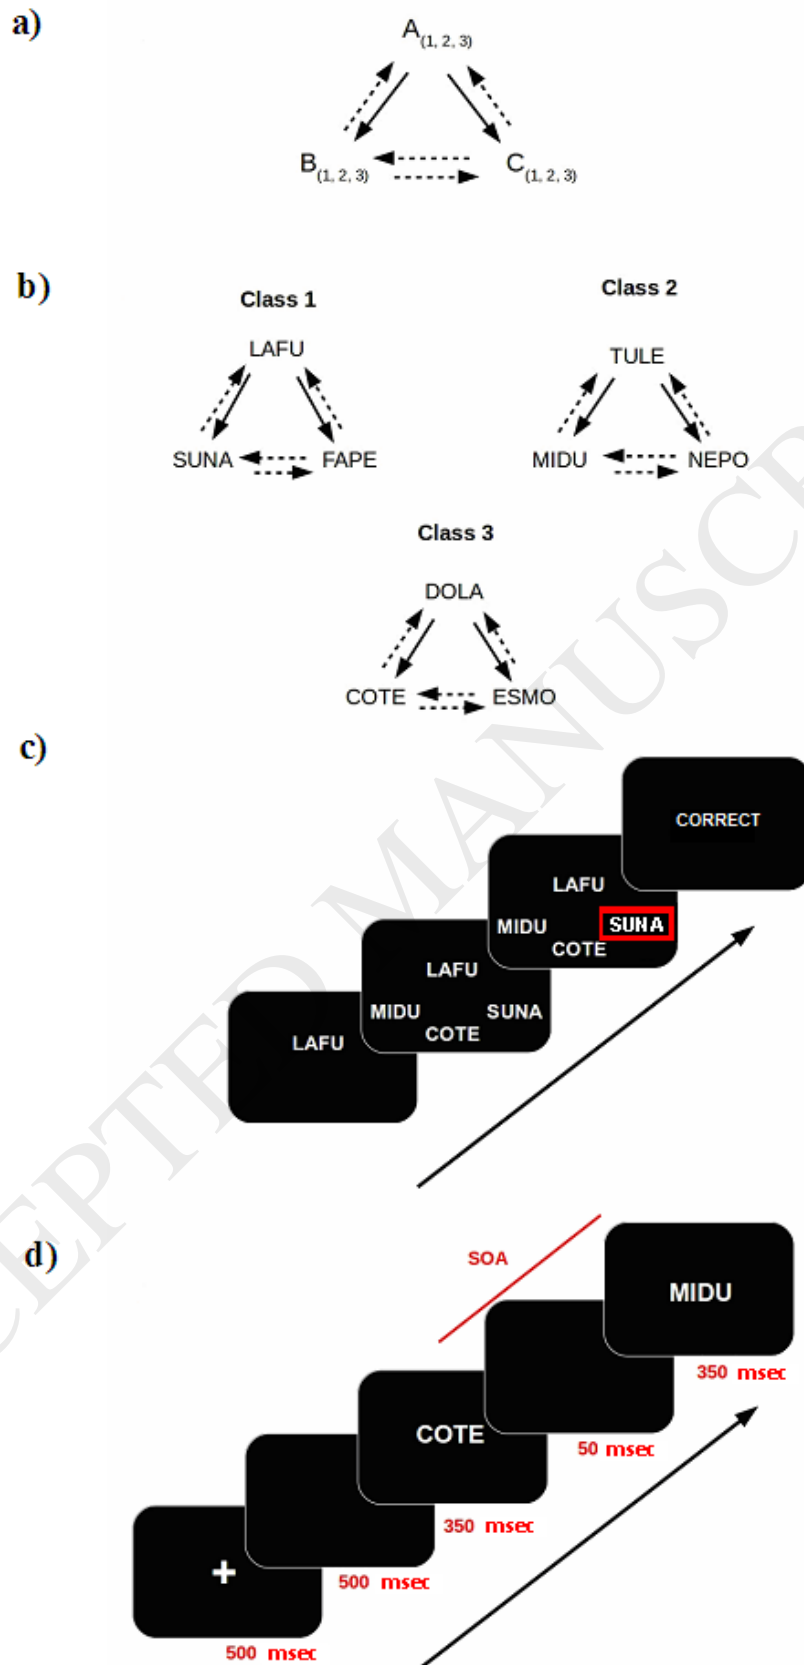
a)

$A_{(1, 2, 3)}$

$B_{(1, 2, 3)}$ $C_{(1, 2, 3)}$

b)

Class 1

LAFU

SUNA FAPE

Class 2

TULE

MIDU NEPO

Class 3

DOLA

COTE ESMO

c)

CORRECT

LAFU
MIDU SUNA
COTE

LAFU
MIDU SUNA
COTE

LAFU

d)

SOA

MIDU

350 msec

50 msec

COTE

350 msec

500 msec

+

500 msec

ACCEPTED MANUSCRIPT